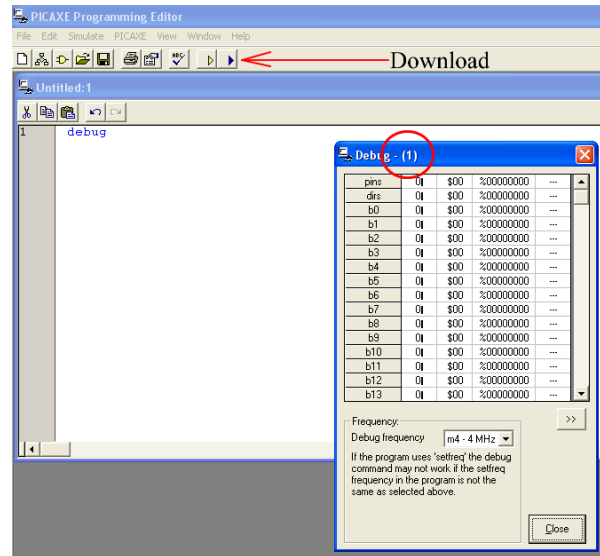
PICAXE Programming Editor

File Edit Simulate PICAXE View Window Help

Download

Untitled:1

1 debug

Debug - (1)

| pins | 0 | $00 | %00000000 | --- |
|---|---|---|---|---|
| dirs | 0 | $00 | %00000000 | --- |
| b0 | 0 | $00 | %00000000 | --- |
| b1 | 0 | $00 | %00000000 | --- |
| b2 | 0 | $00 | %00000000 | --- |
| b3 | 0 | $00 | %00000000 | --- |
| b4 | 0 | $00 | %00000000 | --- |
| b5 | 0 | $00 | %00000000 | --- |
| b6 | 0 | $00 | %00000000 | --- |
| b7 | 0 | $00 | %00000000 | --- |
| b8 | 0 | $00 | %00000000 | --- |
| b9 | 0 | $00 | %00000000 | --- |
| b10 | 0 | $00 | %00000000 | --- |
| b11 | 0 | $00 | %00000000 | --- |
| b12 | 0 | $00 | %00000000 | --- |
| b13 | 0 | $00 | %00000000 | --- |

>>

Frequency:
Debug frequency m4 - 4 MHz

If the program uses 'setfreq' the debug command may not work if the setfreq frequency in the program is not the same as selected above.

Close